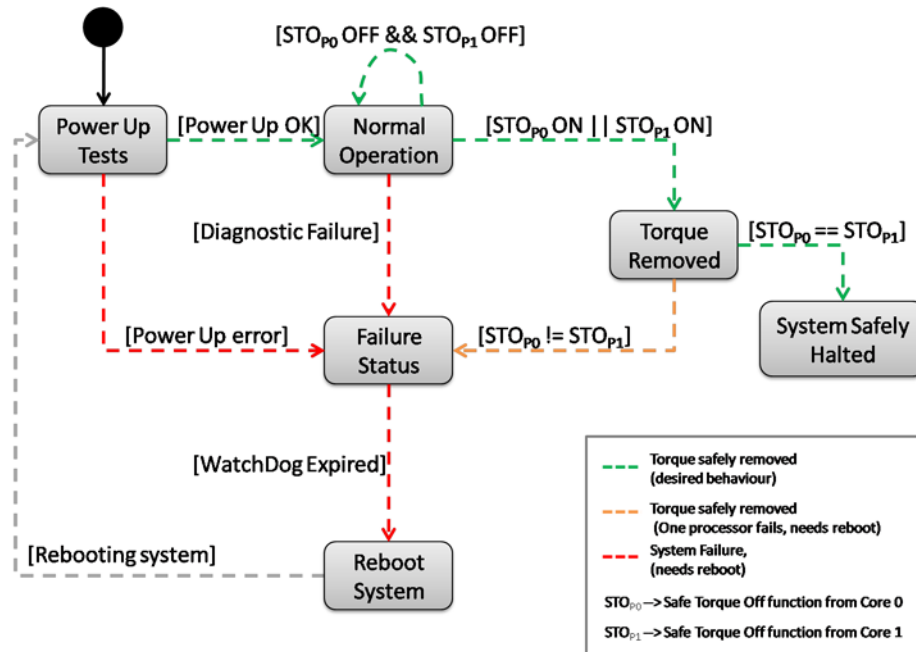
[STO$_{P0}$ OFF && STO$_{P1}$ OFF]

Power Up Tests

[Power Up OK]

Normal Operation

[STO$_{P0}$ ON || STO$_{P1}$ ON]

[Diagnostic Failure]

Torque Removed

[STO$_{P0}$ == STO$_{P1}$]

System Safely Halted

[Power Up error]

Failure Status

[STO$_{P0}$ != STO$_{P1}$]

[WatchDog Expired]

[Rebooting system]

Reboot System

Torque safely removed (desired behaviour)

Torque safely removed (One processor fails, needs reboot)

System Failure, (needs reboot)

STO$_{P0}$ —> Safe Torque Off function from Core 0

STO$_{P1}$ —> Safe Torque Off function from Core 1